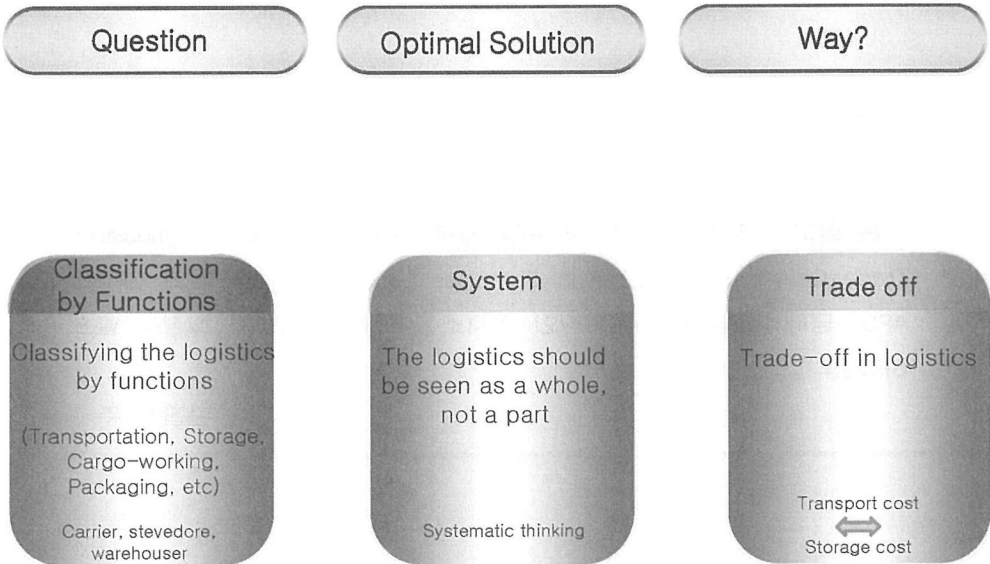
Question

Optimal Solution

Way?

Classification by Functions

Classifying the logistics by functions

(Transportation, Storage, Cargo-working, Packaging, etc)

Carrier, stevedore, warehouser

System

The logistics should be seen as a whole, not a part

Systematic thinking

Trade off

Trade-off in logistics

Transport cost

Storage cost